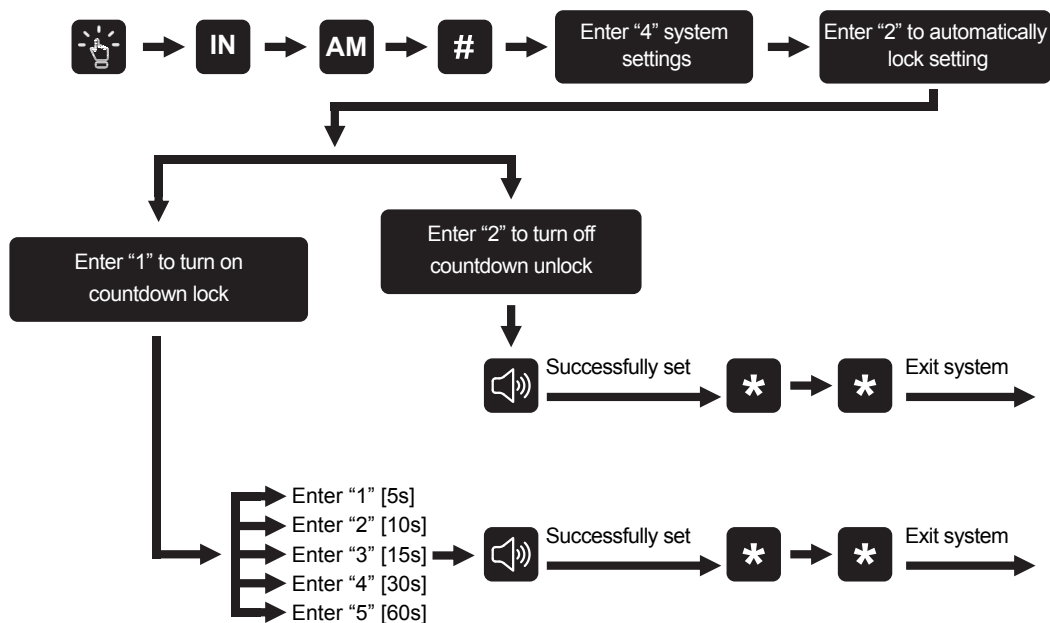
IN

AM

#

Enter "4" system settings

Enter "2" to automatically lock setting

Enter "1" to turn on countdown lock

Enter "2" to turn off countdown unlock

Successfully set

*

*

Exit system

Enter "1" [5s]

Enter "2" [10s]

Enter "3" [15s]

Enter "4" [30s]

Enter "5" [60s]

Successfully set

*

*

Exit system